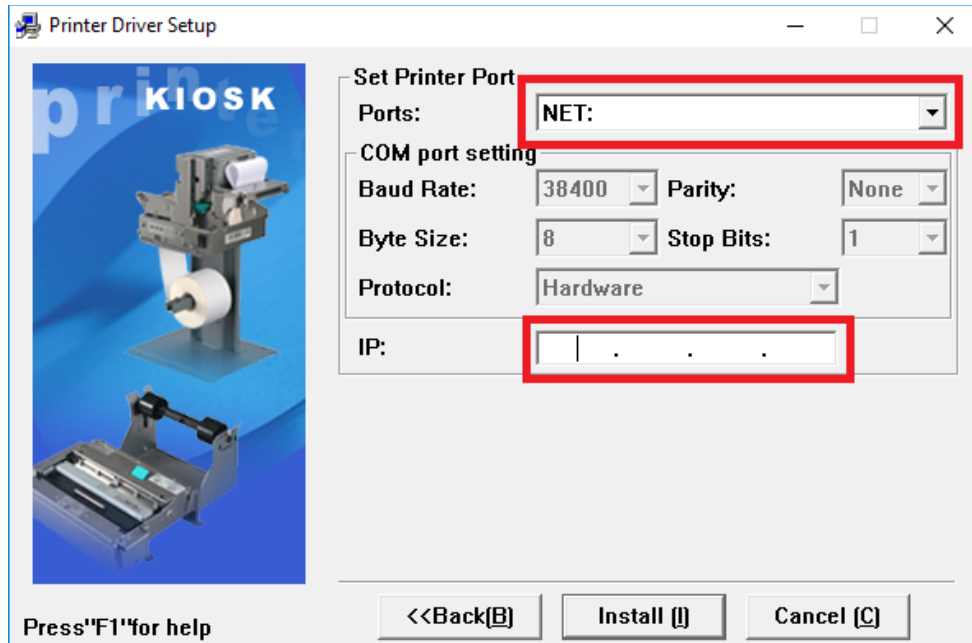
Printer Driver Setup

printer KIOSK

Set Printer Port
Ports: NET:
COM port setting
Baud Rate: 38400 Parity: None
Byte Size: 8 Stop Bits: 1
Protocol: Hardware
IP: . . .

Press"F1"for help

<<Back(B) Install (I) Cancel (C)